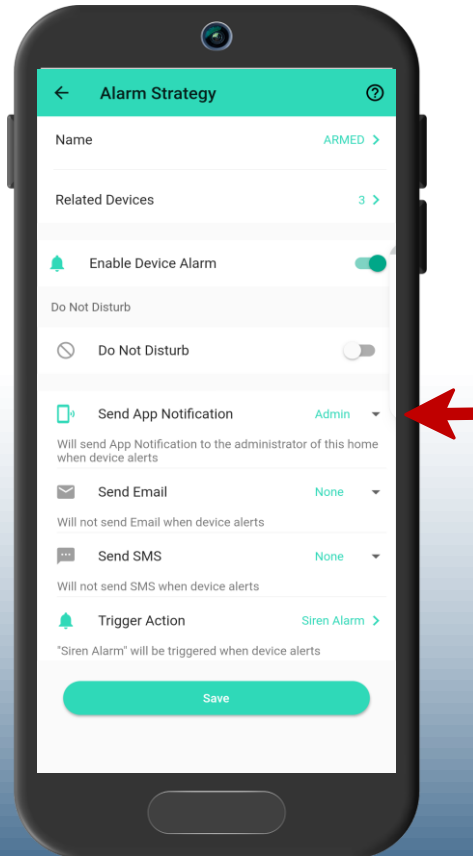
Alarm Strategy

Name ARMED >

Related Devices 3 >

Enable Device Alarm

Do Not Disturb

Do Not Disturb

Send App Notification Admin

Will send App Notification to the administrator of this home when device alerts

Send Email None

Will not send Email when device alerts

Send SMS None

Will not send SMS when device alerts

Trigger Action Siren Alarm >

"Siren Alarm" will be triggered when device alerts

Save